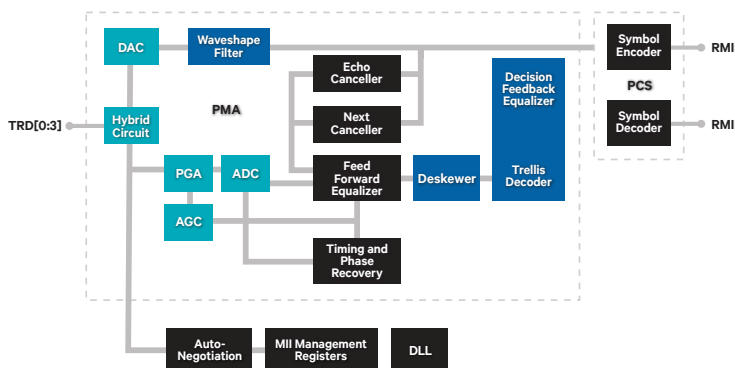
DAC
Waveshape Filter
Symbol Encoder
RMI
Echo Canceller
Decision Feedback Equalizer
PCS
Hybrid Circuit
PMA
TRD[0:3]
Next Canceller
Symbol Decoder
RMI
PGA
ADC
Feed Forward Equalizer
Deskewer
Trellis Decoder
AGC
Timing and Phase Recovery
Auto-Negotiation
MII Management Registers
DLL